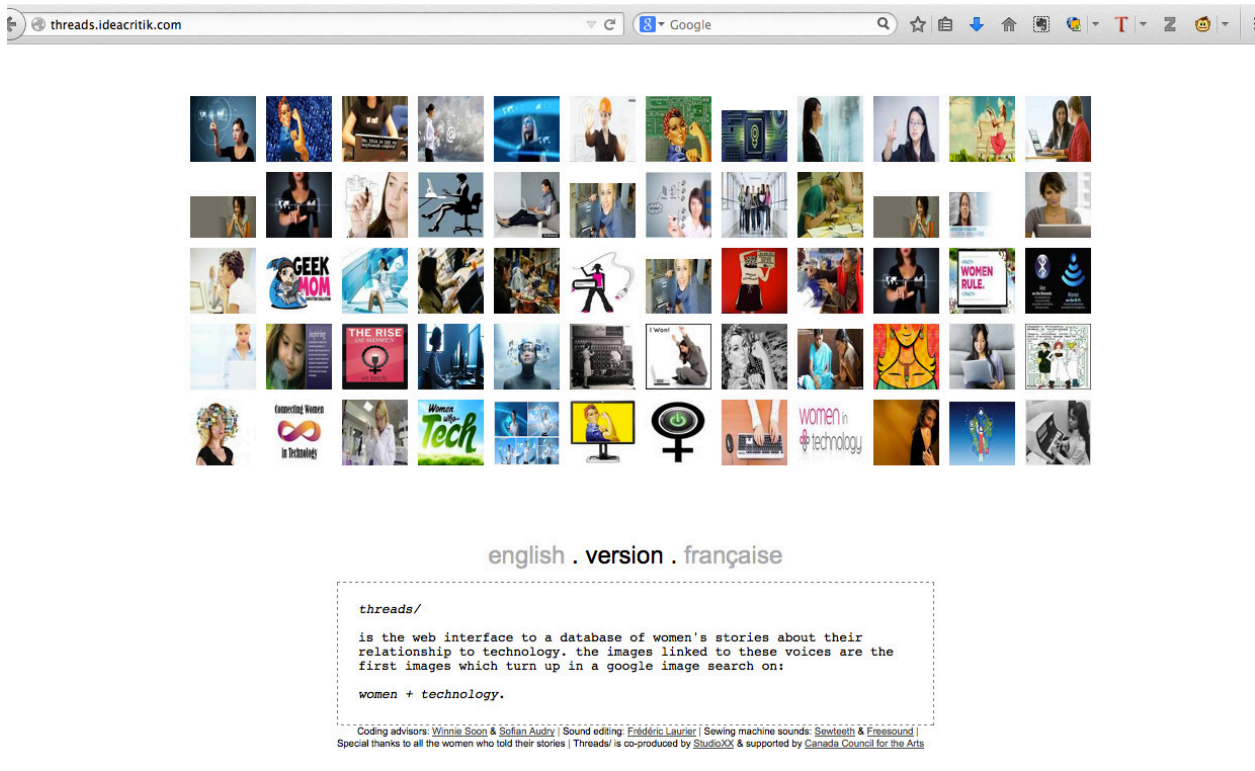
threads.ideacritik.com

Google

GEEK MOM

WOMEN RULE.

THE RISE OF WOMEN

I Won!

Connecting Women in Technology

Women Tech

women in technology

english . version . française

threads/

is the web interface to a database of women's stories about their relationship to technology. the images linked to these voices are the first images which turn up in a google image search on:

women + technology.

Coding advisors: Winnie Soon & Sofian Audry | Sound editing: Frédéric Laurier | Sewing machine sounds: Sewteeth & Freesound | Special thanks to all the women who told their stories | Threads/ is co-produced by StudioXX & supported by Canada Council for the Arts